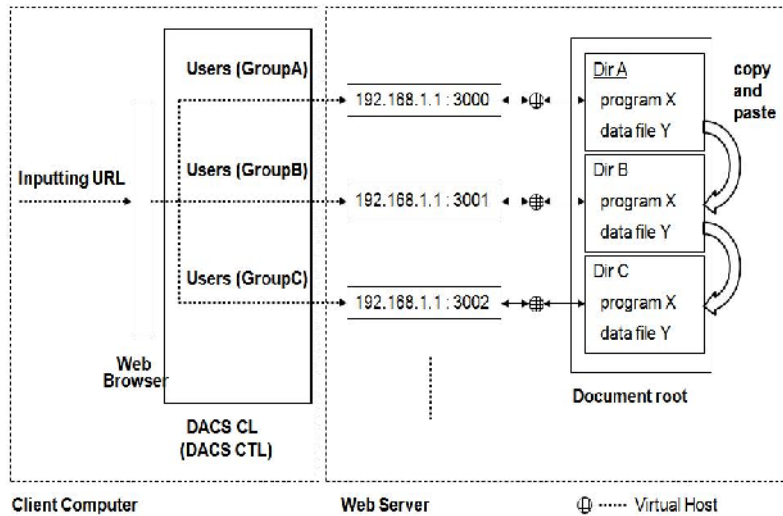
Users (GroupA)

192.168.1.1 : 3000

Dir A
program X
data file Y

copy and paste

Inputting URL

Users (GroupB)

192.168.1.1 : 3001

Dir B
program X
data file Y

Users (GroupC)

192.168.1.1 : 3002

Dir C
program X
data file Y

Web Browser

DACS CL
(DACS CTL)

Document root

Client Computer

Web Server

······ Virtual Host